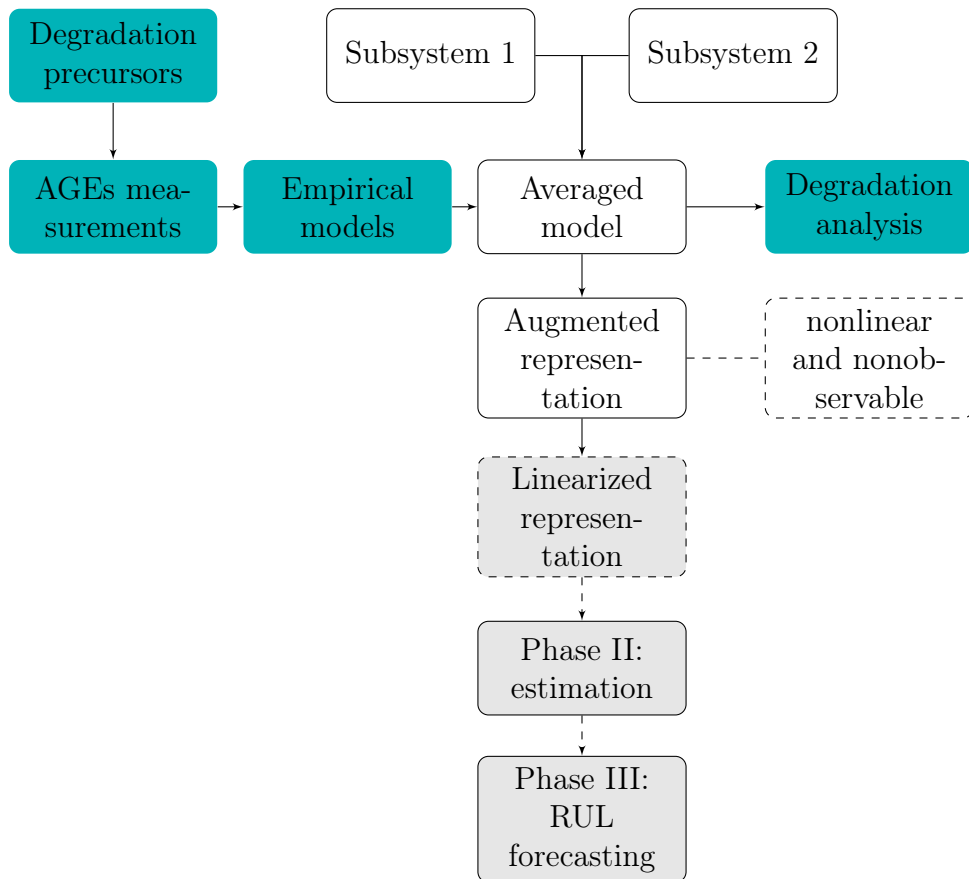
Degradation precursors

Subsystem 1

Subsystem 2

AGEs measurements

Empirical models

Averaged model

Degradation analysis

Augmented representation

nonlinear and nonobservable

Linearized representation

Phase II: estimation

Phase III: RUL forecasting